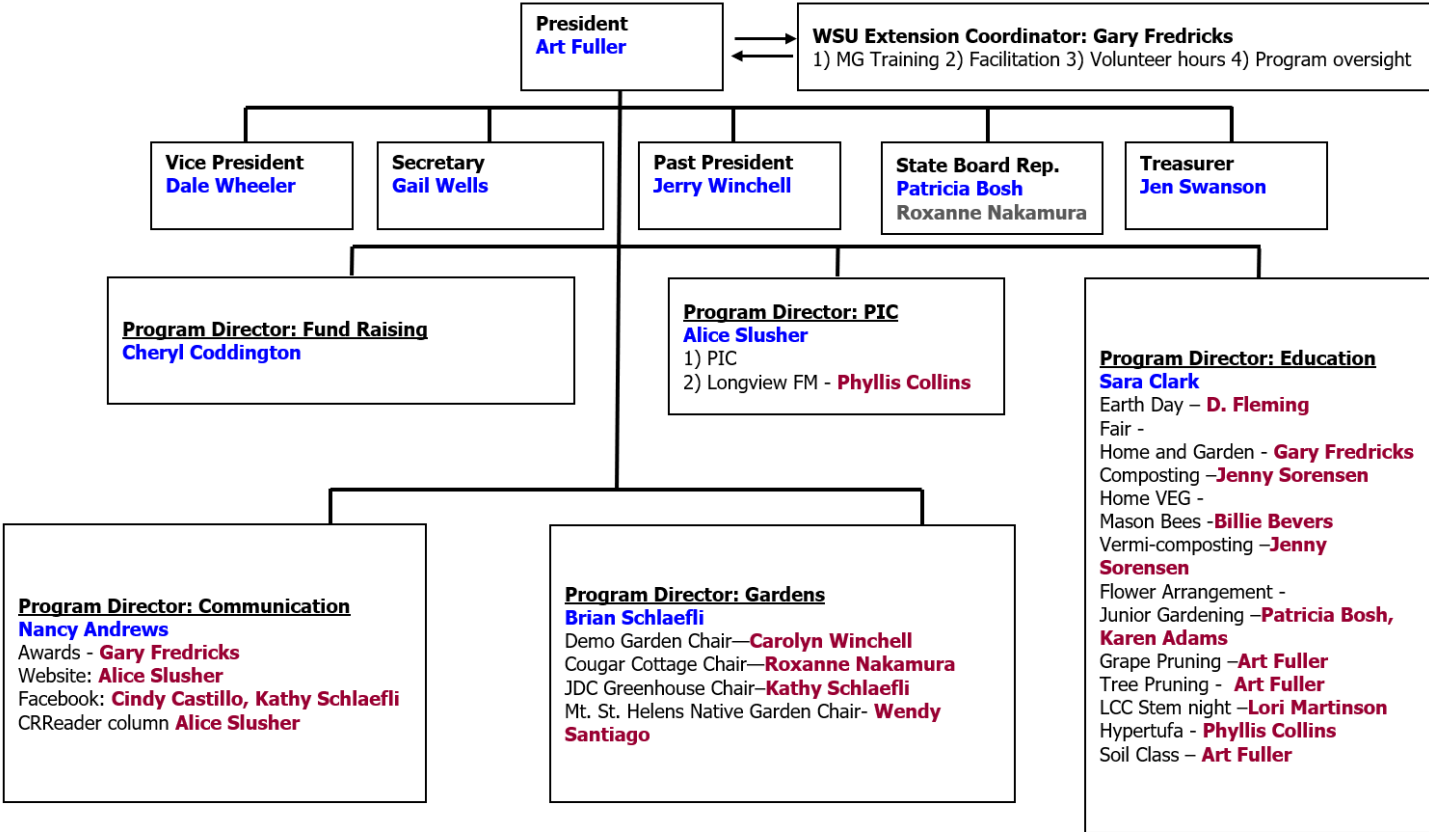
President
Art Fuller

WSU Extension Coordinator: Gary Fredricks
1) MG Training 2) Facilitation 3) Volunteer hours 4) Program oversight

Vice President
Dale Wheeler

Secretary
Gail Wells

Past President
Jerry Winchell

State Board Rep.
Patricia Bosh
Roxanne Nakamura

Treasurer
Jen Swanson

Program Director: Fund Raising
Cheryl Coddington

Program Director: PIC
Alice Slusher
1) PIC
2) Longview FM - Phyllis Collins

Program Director: Education
Sara Clark
Earth Day – D. Fleming
Fair -
Home and Garden - Gary Fredricks
Composting –Jenny Sorensen
Home VEG -
Mason Bees -Billie Bevers
Vermi-composting –Jenny Sorensen
Flower Arrangement -
Junior Gardening –Patricia Bosh, Karen Adams
Grape Pruning –Art Fuller
Tree Pruning - Art Fuller
LCC Stem night –Lori Martinson
Hypertufa - Phyllis Collins
Soil Class – Art Fuller

Program Director: Communication
Nancy Andrews
Awards - Gary Fredricks
Website: Alice Slusher
Facebook: Cindy Castillo, Kathy Schlaefli
CRReader column Alice Slusher

Program Director: Gardens
Brian Schlaefli
Demo Garden Chair—Carolyn Winchell
Cougar Cottage Chair—Roxanne Nakamura
JDC Greenhouse Chair–Kathy Schlaefli
Mt. St. Helens Native Garden Chair- Wendy Santiago